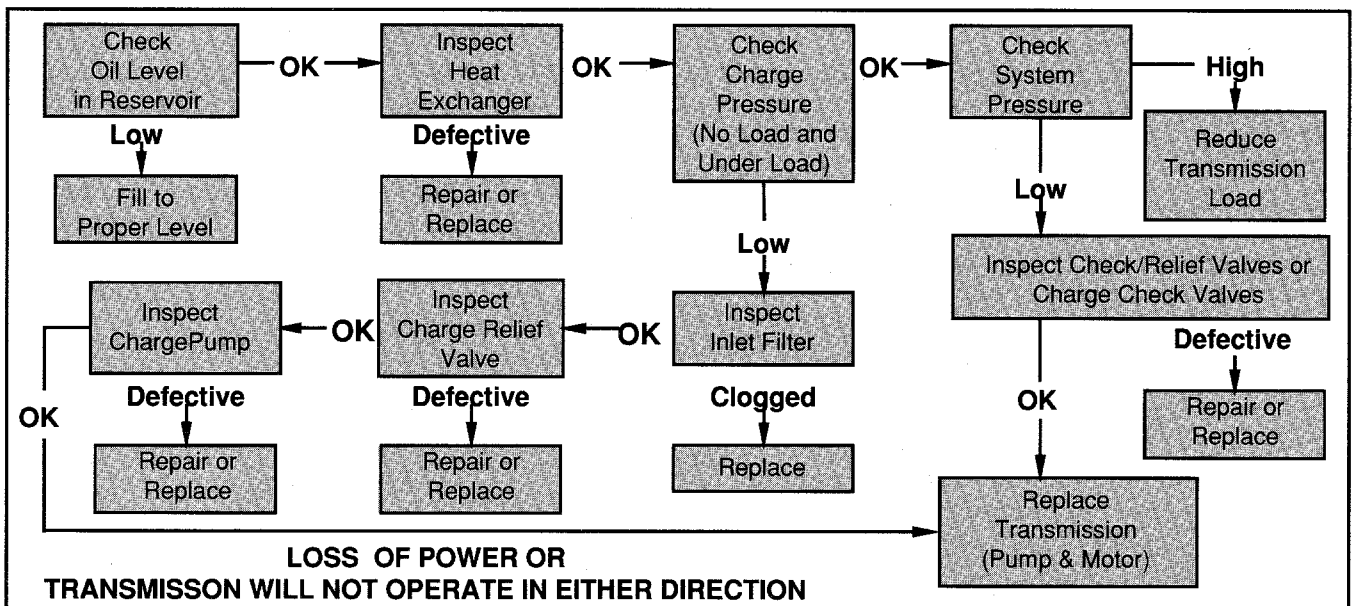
Check Oil Level in Reservoir

OK

Inspect Heat Exchanger

OK

Check Charge Pressure (No Load and Under Load)

OK

Check System Pressure

High

Reduce Transmission Load

Low

Fill to Proper Level

Defective

Repair or Replace

Low

Low

Inspect Check/Relief Valves or Charge Check Valves

Defective

Repair or Replace

Inspect ChargePump

OK

Inspect Charge Relief Valve

OK

Inspect Inlet Filter

Defective

Repair or Replace

Defective

Repair or Replace

Clogged

Replace

OK

OK

Replace Transmission (Pump & Motor)

LOSS OF POWER OR
TRANSMISSON WILL NOT OPERATE IN EITHER DIRECTION